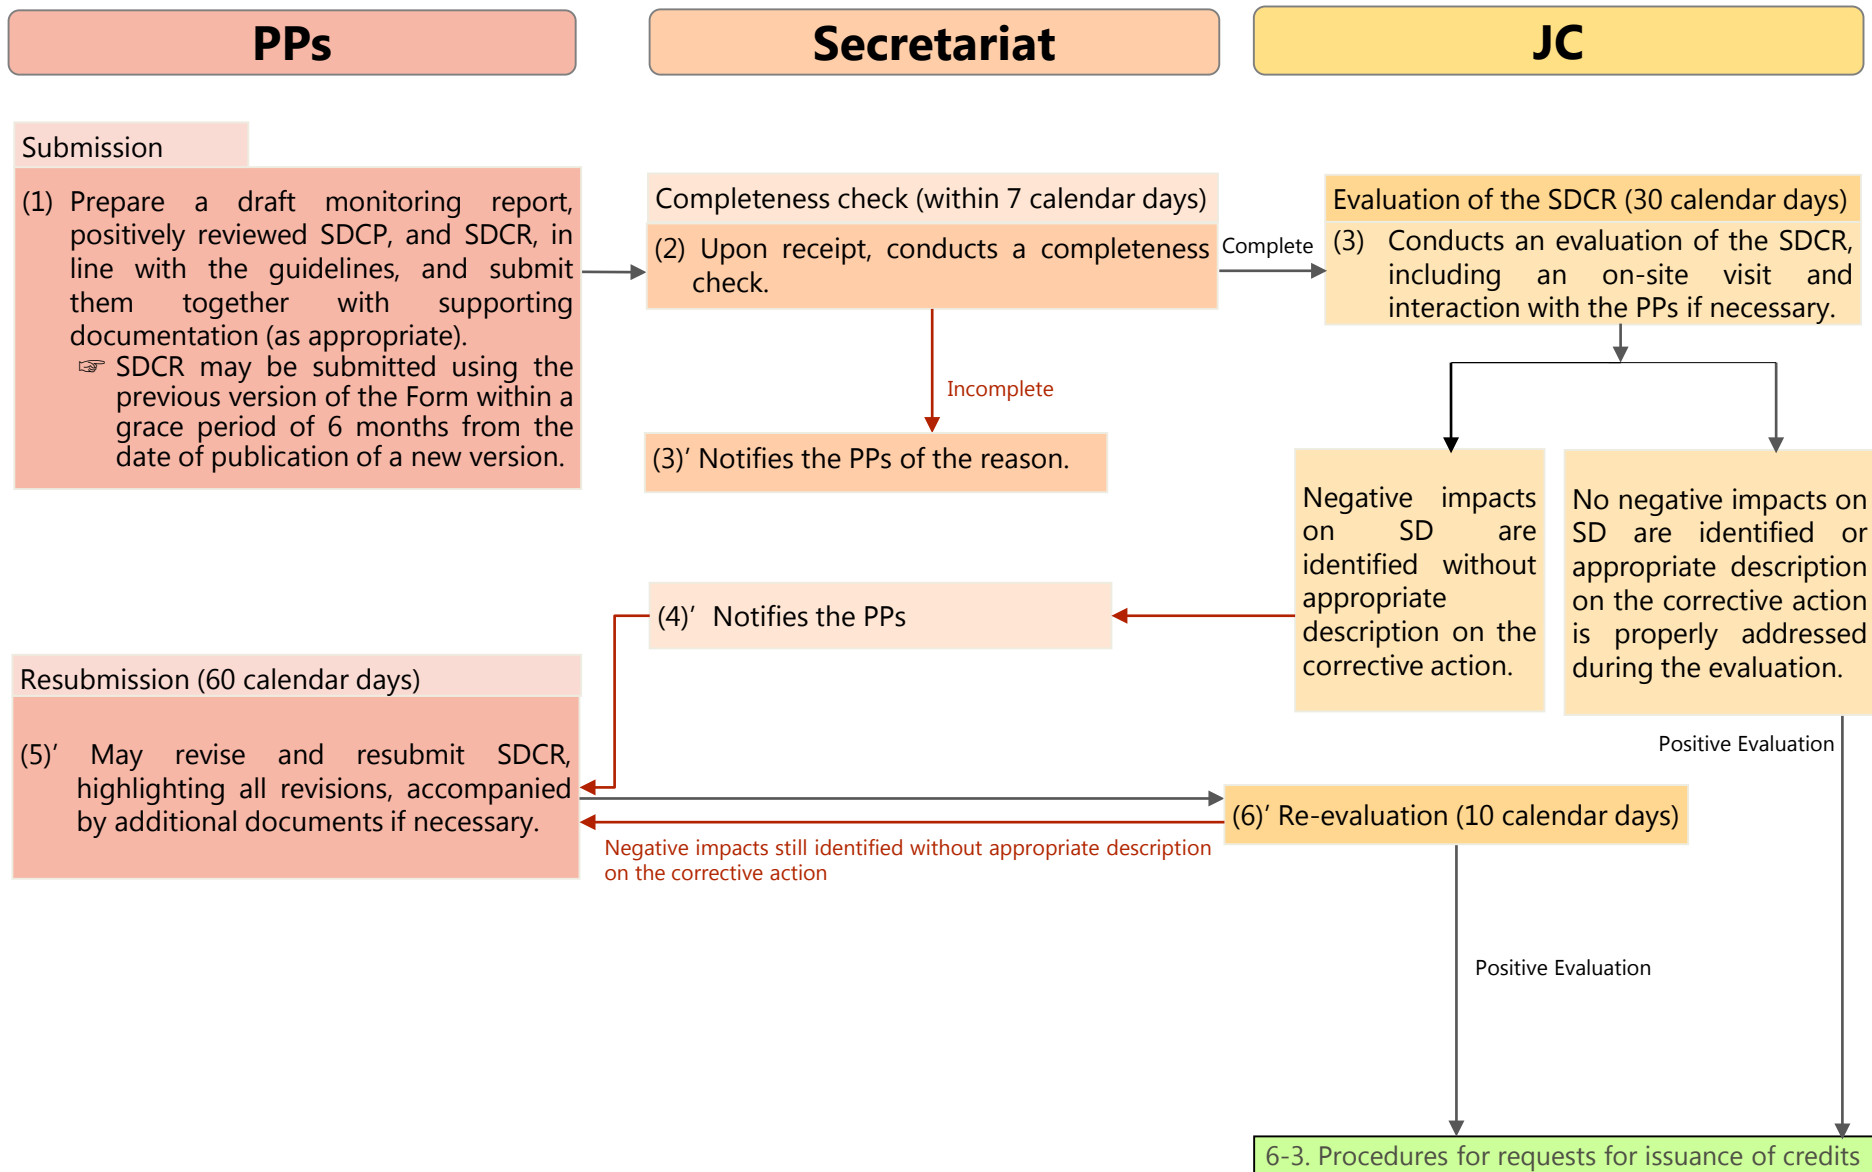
PPs

Secretariat

JC

Submission

(1) Prepare a draft monitoring report, positively reviewed SDCP, and SDCR, in line with the guidelines, and submit them together with supporting documentation (as appropriate).

☞ SDCR may be submitted using the previous version of the Form within a grace period of 6 months from the date of publication of a new version.

Completeness check (within 7 calendar days)

(2) Upon receipt, conducts a completeness check.

Complete

Evaluation of the SDCR (30 calendar days)

(3) Conducts an evaluation of the SDCR, including an on-site visit and interaction with the PPs if necessary.

Incomplete

(3)' Notifies the PPs of the reason.

Negative impacts on SD are identified without appropriate description on the corrective action.

No negative impacts on SD are identified or appropriate description on the corrective action is properly addressed during the evaluation.

(4)' Notifies the PPs

Resubmission (60 calendar days)

(5)' May revise and resubmit SDCR, highlighting all revisions, accompanied by additional documents if necessary.

Positive Evaluation

(6)' Re-evaluation (10 calendar days)

Negative impacts still identified without appropriate description on the corrective action

Positive Evaluation

6-3. Procedures for requests for issuance of credits